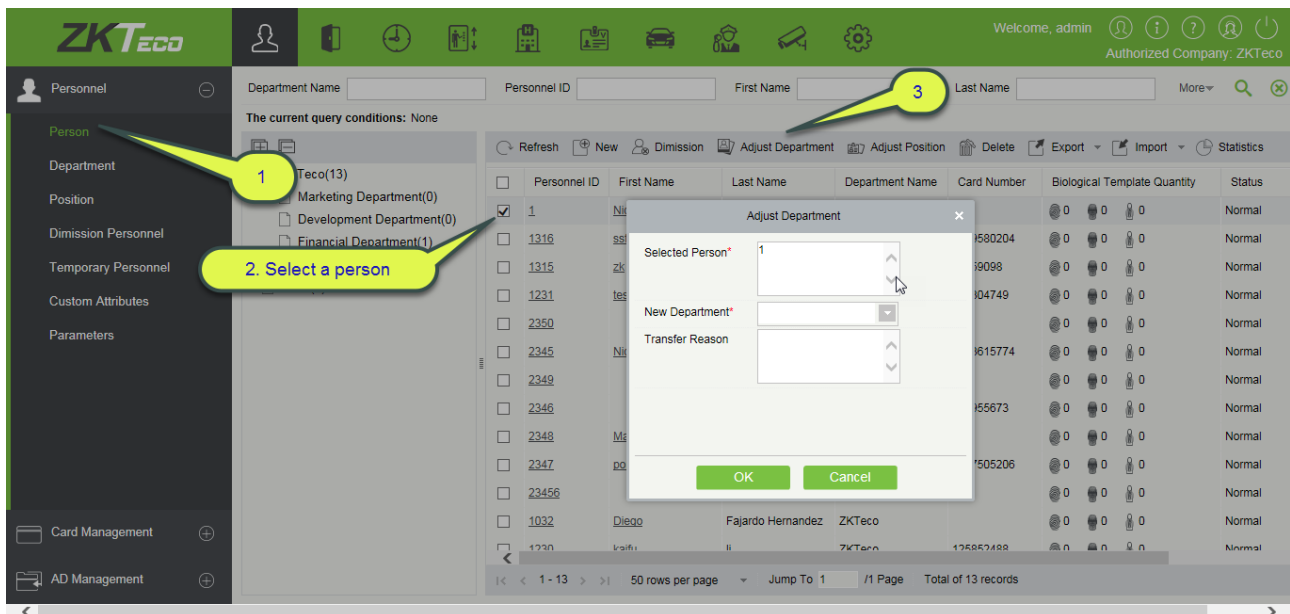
ZKTeco

Welcome, admin
Authorized Company: ZKTeco

Personnel
Person
Department
Position
Dimission Personnel
Temporary Personnel
Custom Attributes
Parameters

Card Management
AD Management

Department Name | Personnel ID | First Name | Last Name | More

The current query conditions: None

Teco(13)
Marketing Department(0)
Development Department(0)
Financial Department(1)

1
2. Select a person
3

Refresh | New | Dimission | Adjust Department | Adjust Position | Delete | Export | Import | Statistics

| | Personnel ID | First Name | Last Name | Department Name | Card Number | Biological Template Quantity | Status |
|---|---|---|---|---|---|---|---|
| ☑ | 1 | Ni | | | | 0 0 0 | Normal |
| | 1316 | ss | | | 580204 | 0 0 0 | Normal |
| | 1315 | zk | | | 59098 | 0 0 0 | Normal |
| | 1231 | te | | | 304749 | 0 0 0 | Normal |
| | 2350 | | | | | 0 0 0 | Normal |
| | 2345 | Ni | | | 3615774 | 0 0 0 | Normal |
| | 2349 | | | | | 0 0 0 | Normal |
| | 2346 | | | | 955673 | 0 0 0 | Normal |
| | 2348 | Ma | | | | 0 0 0 | Normal |
| | 2347 | po | | | 7505206 | 0 0 0 | Normal |
| | 23456 | | | | | 0 0 0 | Normal |
| | 1032 | Diego | Fajardo Hernandez | ZKTeco | | 0 0 0 | Normal |
| | 1230 | kaifu | li | ZKTeco | 125852488 | 0 0 0 | Normal |

Adjust Department
Selected Person* 1
New Department*
Transfer Reason
OK Cancel

1 - 13 | 50 rows per page | Jump To 1 /1 Page | Total of 13 records